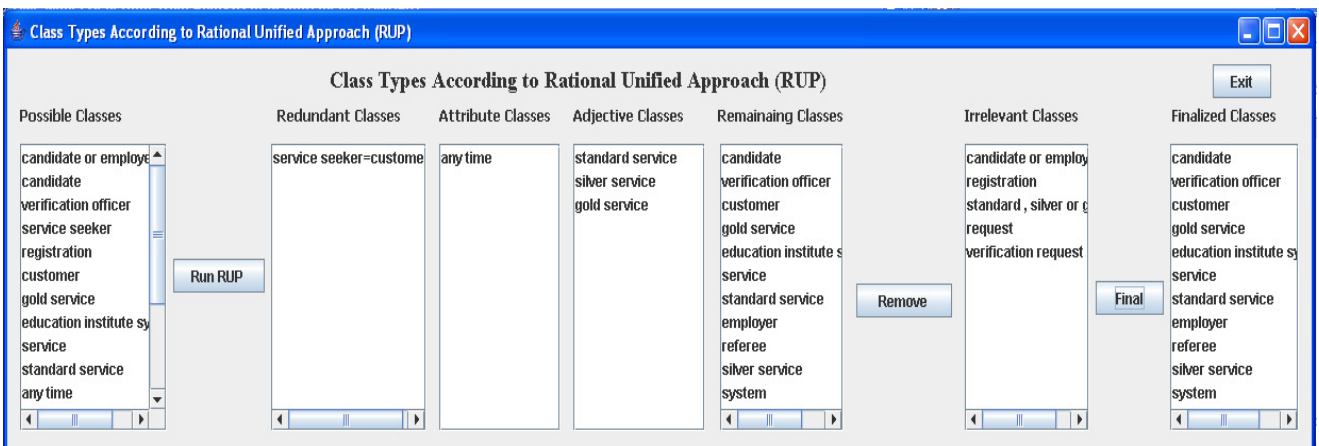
Class Types According to Rational Unified Approach (RUP)

Class Types According to Rational Unified Approach (RUP)

Exit

Possible Classes

candidate or employe
candidate
verification officer
service seeker
registration
customer
gold service
education institute sy
service
standard service
any time

Run RUP

Redundant Classes

service seeker=custome

Attribute Classes

any time

Adjective Classes

standard service
silver service
gold service

Remainaing Classes

candidate
verification officer
customer
gold service
education institute s
service
standard service
employer
referee
silver service
system

Remove

Irrelevant Classes

candidate or employ
registration
standard , silver or g
request
verification request

Final

Finalized Classes

candidate
verification officer
customer
gold service
education institute sy
service
standard service
employer
referee
silver service
system